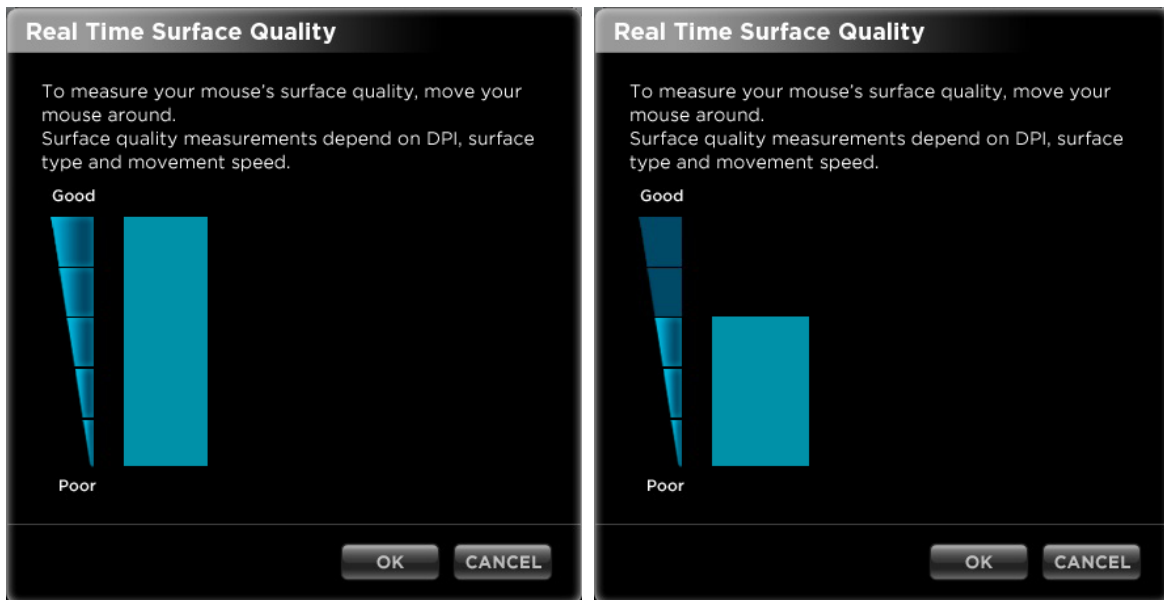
Real Time Surface Quality

To measure your mouse's surface quality, move your mouse around.
Surface quality measurements depend on DPI, surface type and movement speed.

Good

Poor

OK CANCEL

Real Time Surface Quality

To measure your mouse's surface quality, move your mouse around.
Surface quality measurements depend on DPI, surface type and movement speed.

Good

Poor

OK CANCEL